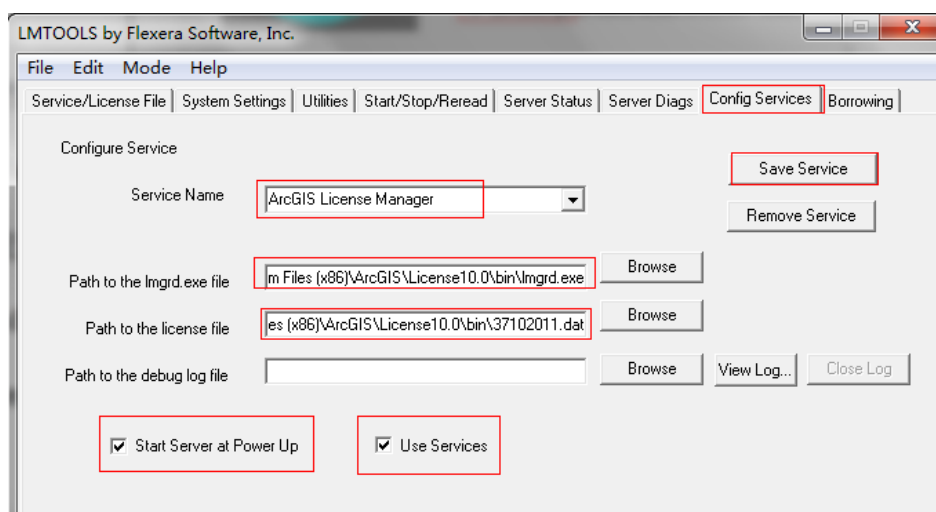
LMTOOLS by Flexera Software, Inc.

File Edit Mode Help

Service/License File | System Settings | Utilities | Start/Stop/Reread | Server Status | Server Diags | Config Services | Borrowing

Configure Service

Save Service

Service Name ArcGIS License Manager

Remove Service

Path to the lmgrd.exe file m Files (x86)\ArcGIS\License10.0\bin\lmgrd.exe Browse

Path to the license file es (x86)\ArcGIS\License10.0\bin\37102011.dat Browse

Path to the debug log file Browse View Log... Close Log

Start Server at Power Up

Use Services